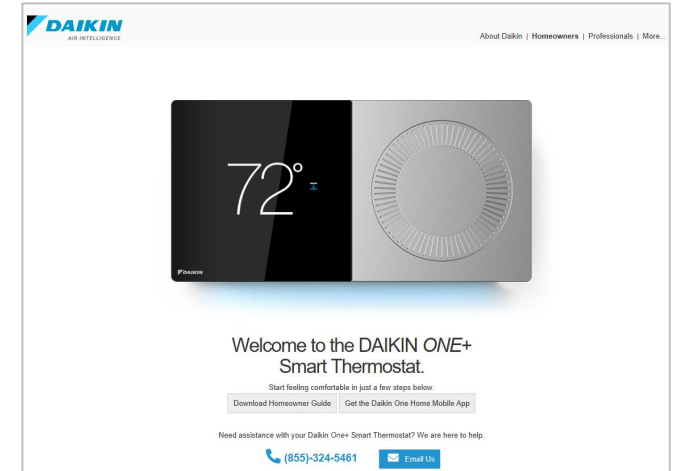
DAIKIN
AIR INTELLIGENCE

About Daikin | Homeowners | Professionals | More...

72°

DAIKIN

Welcome to the DAIKIN ONE+ Smart Thermostat.

Start feeling comfortable in just a few steps below.

Download Homeowner Guide | Get the Daikin One Home Mobile App

Need assistance with your Daikin One+ Smart Thermostat? We are here to help.

(855)-324-5461

Email Us